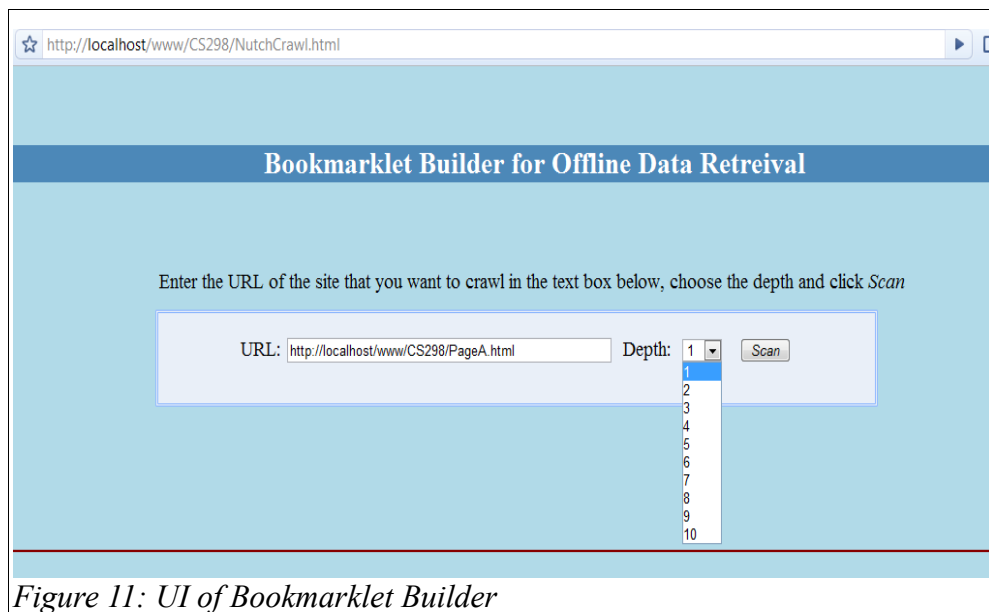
http://localhost/www/CS298/NutchCrawl.html

Bookmarklet Builder for Offline Data Retreival

Enter the URL of the site that you want to crawl in the text box below, choose the depth and click *Scan*

URL: http://localhost/www/CS298/PageA.html Depth: 1 Scan

1
2
3
4
5
6
7
8
9
10

*Figure 11: UI of Bookmarklet Builder*